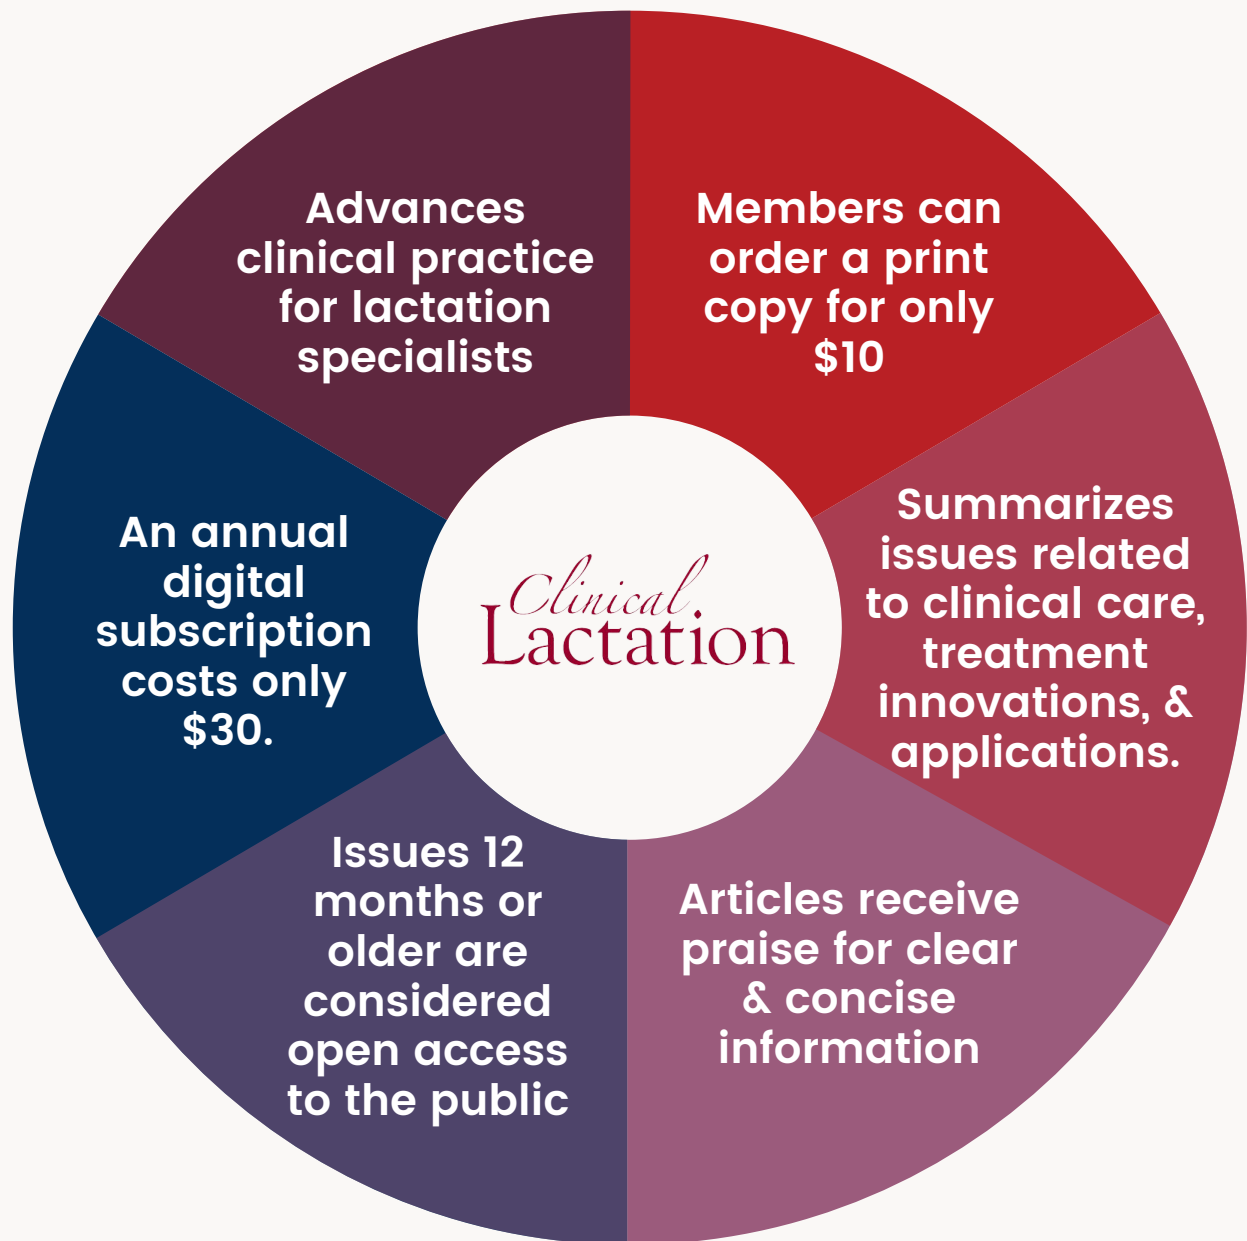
Advances clinical practice for lactation specialists

Members can order a print copy for only $10

Clinical Lactation

Summarizes issues related to clinical care, treatment innovations, & applications.

Articles receive praise for clear & concise information

Issues 12 months or older are considered open access to the public

An annual digital subscription costs only $30.